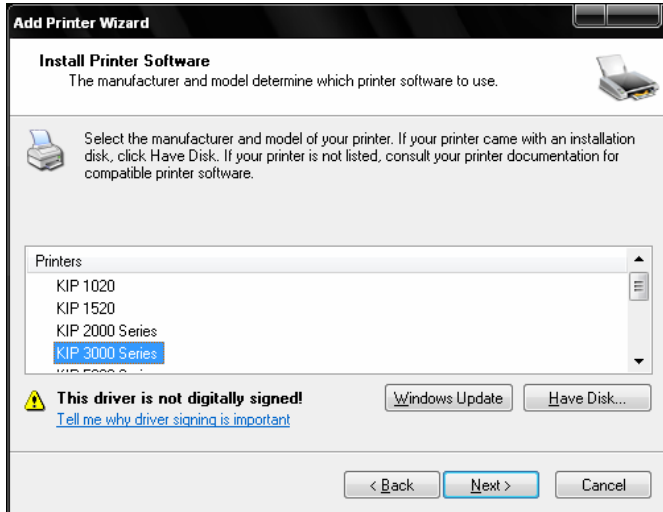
Add Printer Wizard

Install Printer Software
The manufacturer and model determine which printer software to use.

Select the manufacturer and model of your printer. If your printer came with an installation disk, click Have Disk. If your printer is not listed, consult your printer documentation for compatible printer software.

Printers
KIP 1020
KIP 1520
KIP 2000 Series
KIP 3000 Series
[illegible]

This driver is not digitally signed!
Tell me why driver signing is important

Windows Update
Have Disk...

< Back
Next >
Cancel